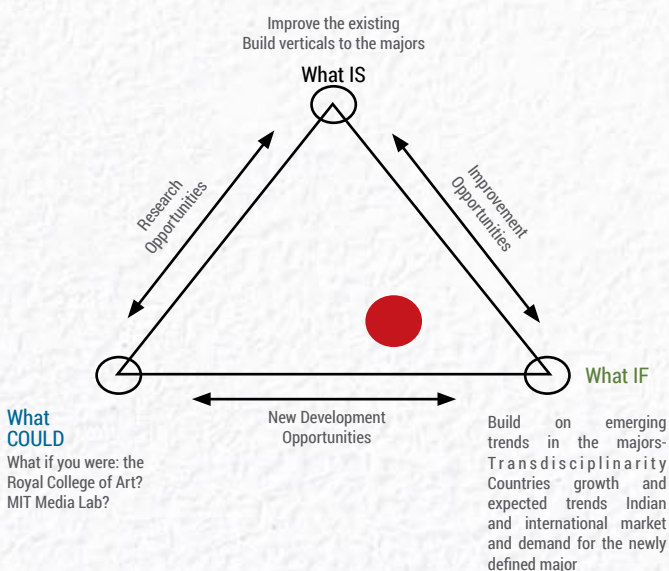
Improve the existing
Build verticals to the majors

What IS

Research Opportunities

Improvement Opportunities

What COULD

What if you were: the Royal College of Art? MIT Media Lab?

New Development Opportunities

What IF

Build on emerging trends in the majors- Transdisciplinarity Countries growth and expected trends Indian and international market and demand for the newly defined major